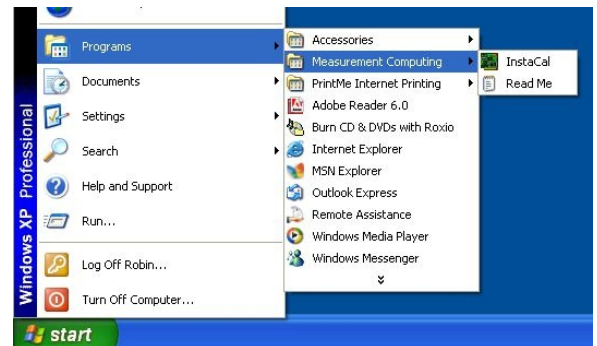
Windows XP Professional

Programs
Documents
Settings
Search
Help and Support
Run...
Log Off Robin...
Turn Off Computer...

start

Accessories
Measurement Computing
PrintMe Internet Printing
Adobe Reader 6.0
Burn CD & DVDs with Roxio
Internet Explorer
MSN Explorer
Outlook Express
Remote Assistance
Windows Media Player
Windows Messenger

InstaCal
Read Me